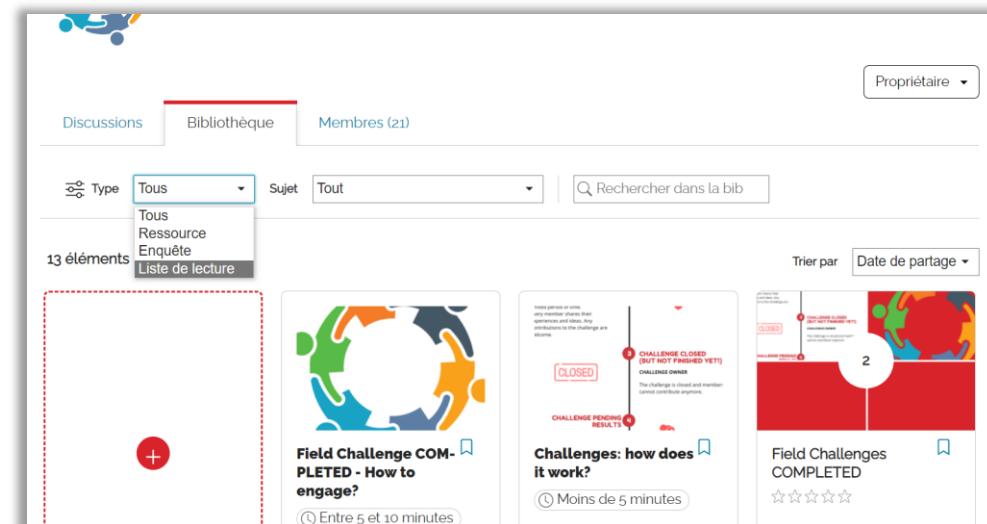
Propriétaire

Discussions
Bibliothèque
Membres (21)

Type
Tous
Sujet
Tout
Rechercher dans la bib

Tous
Ressource
Enquête
Liste de lecture

13 éléments

Trier par
Date de partage

+

Field Challenge COMPLETED - How to engage?
Entre 5 et 10 minutes

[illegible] 3 CHALLENGE CLOSED (BUT NOT FINISHED YET!) CHALLENGE OWNER The challenge is closed and member cannot contribute anymore. CLOSED CHALLENGE PENDING RESULTS 4

Challenges: how does it work?
Moins de 5 minutes

2

Field Challenges COMPLETED